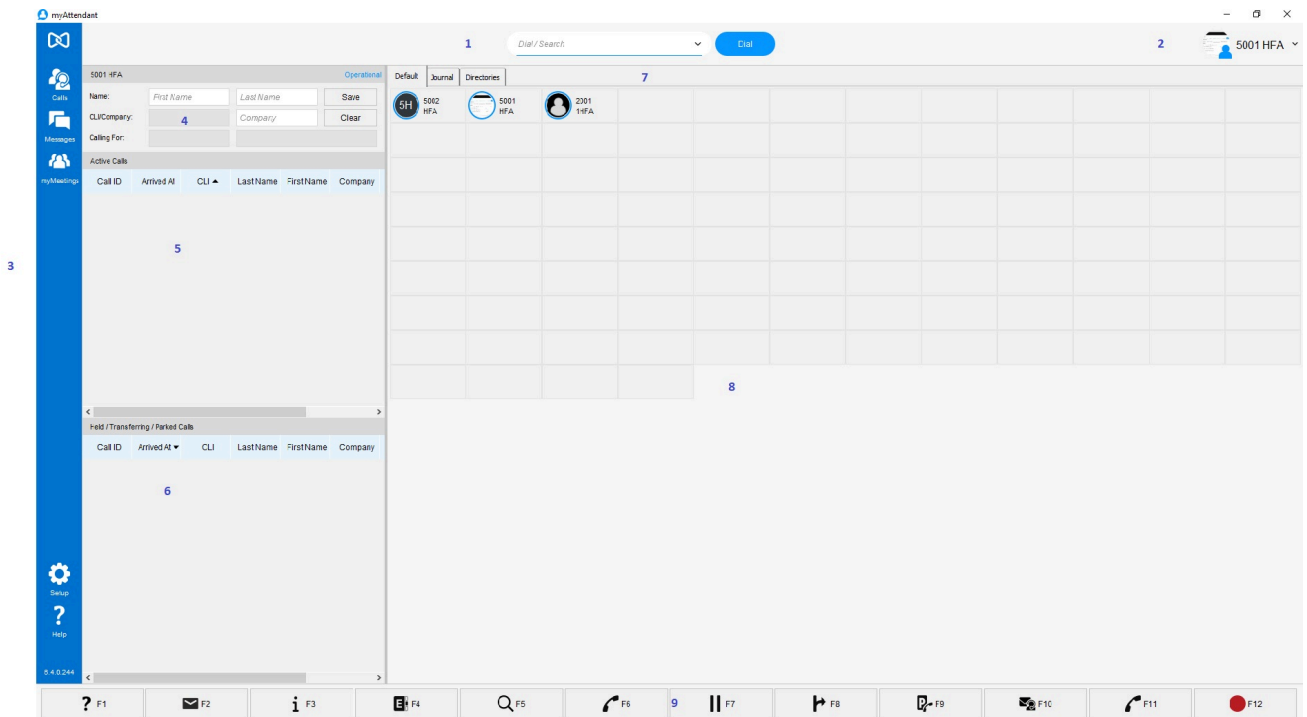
myAttendant

1 Dial / Search Dial 2 5001 HFA

Calls
Messages
myMeetings

3

5001 HFA Operational
Name: First Name Last Name Save
CLI/Company: 4 Company Clear
Calling For:

Active Calls
| Call ID | Arrived At | CLI ▲ | Last Name | First Name | Company |
|---|---|---|---|---|---|

5

Held / Transferring / Parked Calls
| Call ID | Arrived At ▼ | CLI | Last Name | First Name | Company |
|---|---|---|---|---|---|

6

Default Journal Directories 7

5H 5002 HFA
5001 HFA
2301 HFA

8

Setup
Help
6.4.0.244

? F1 F2 i F3 F4 F5 F6 9 F7 F8 F9 F10 F11 F12